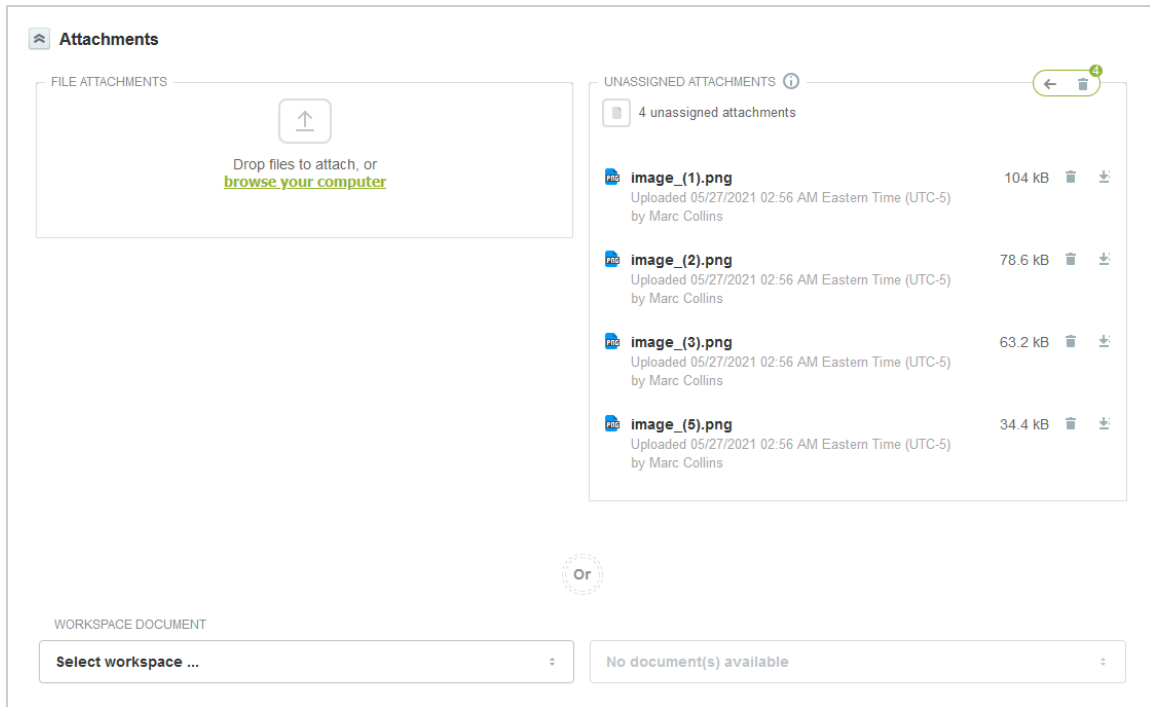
Attachments

FILE ATTACHMENTS

Drop files to attach, or
browse your computer

UNASSIGNED ATTACHMENTS

4

4 unassigned attachments

image_(1).png
Uploaded 05/27/2021 02:56 AM Eastern Time (UTC-5)
by Marc Collins
104 kB

image_(2).png
Uploaded 05/27/2021 02:56 AM Eastern Time (UTC-5)
by Marc Collins
78.6 kB

image_(3).png
Uploaded 05/27/2021 02:56 AM Eastern Time (UTC-5)
by Marc Collins
63.2 kB

image_(5).png
Uploaded 05/27/2021 02:56 AM Eastern Time (UTC-5)
by Marc Collins
34.4 kB

Or

WORKSPACE DOCUMENT

Select workspace ...

No document(s) available